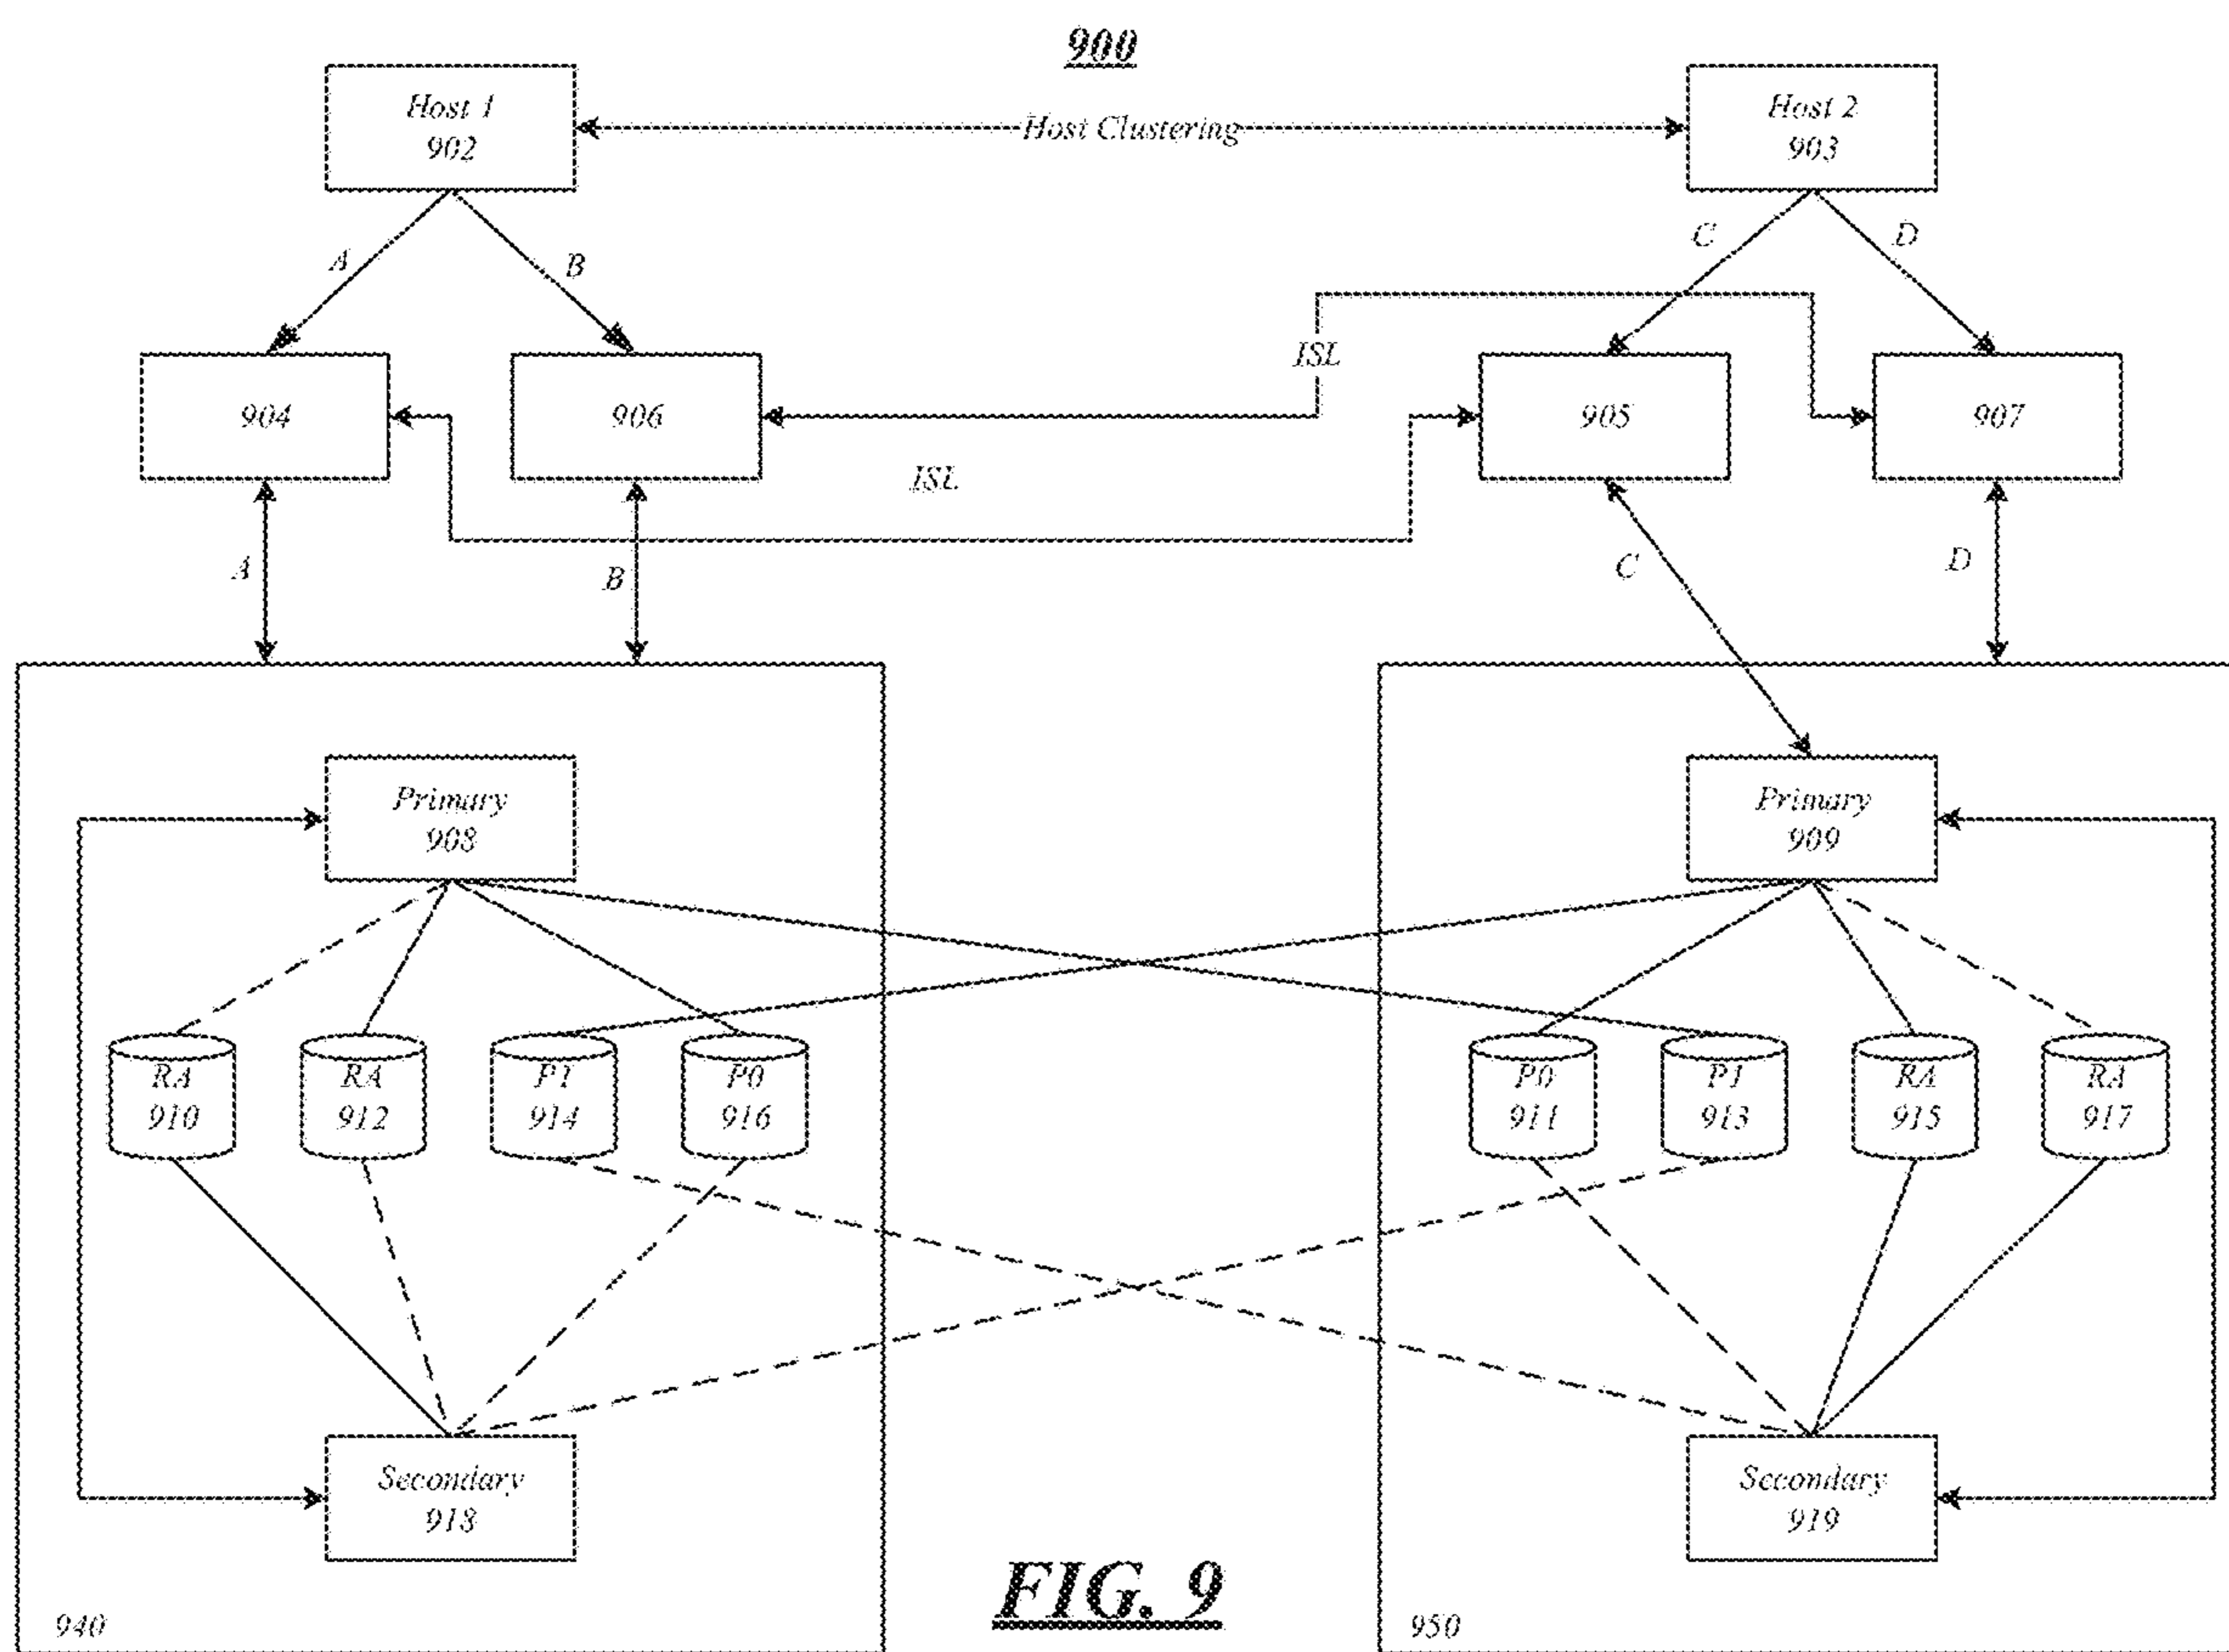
900

Host 1
902

Host Clustering

Host 2
903

A

B

C

D

ISL

904

906

905

907

ISL

A

B

C

D

Primary
908

Primary
909

RA
910

RA
912

P1
914

P0
916

P0
911

P1
913

RA
915

RA
917

Secondary
918

Secondary
919

940

FIG. 9

950